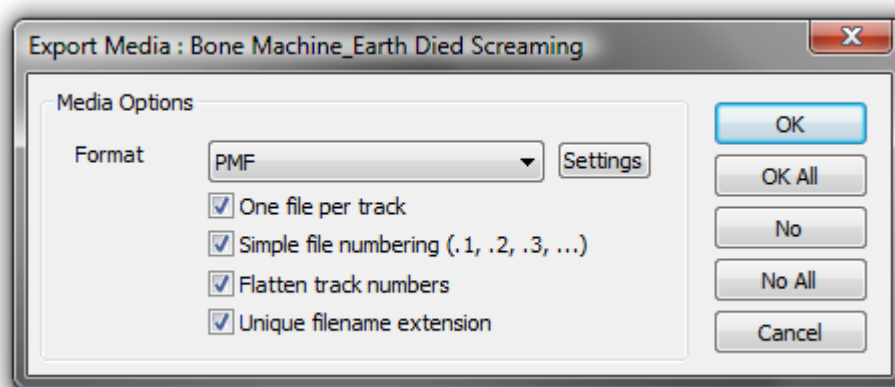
Export Media : Bone Machine_Earth Died Screaming

Media Options

Format

PMF

Settings

One file per track

Simple file numbering (.1, .2, .3, ...)

Flatten track numbers

Unique filename extension

OK

OK All

No

No All

Cancel